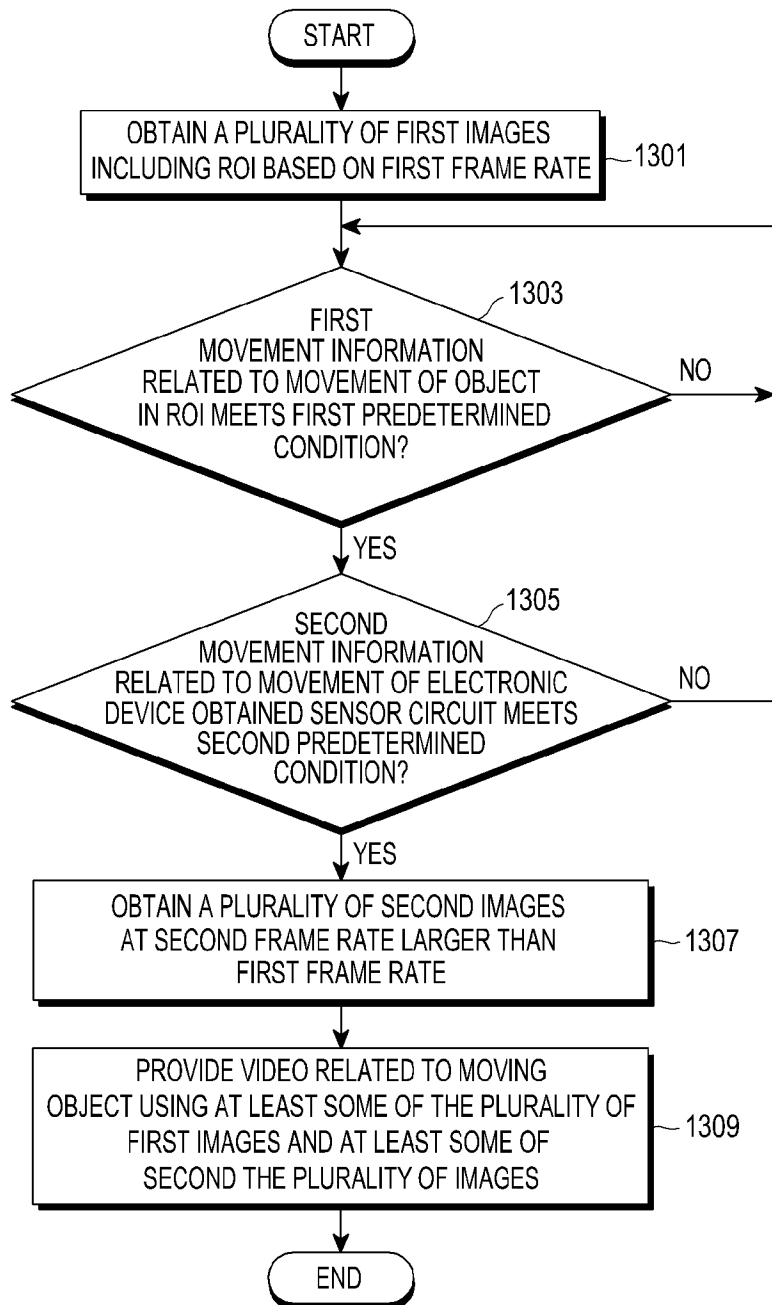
START

OBTAIN A PLURALITY OF FIRST IMAGES INCLUDING ROI BASED ON FIRST FRAME RATE

1301

1303

FIRST MOVEMENT INFORMATION RELATED TO MOVEMENT OF OBJECT IN ROI MEETS FIRST PREDETERMINED CONDITION?

NO

YES

1305

SECOND MOVEMENT INFORMATION RELATED TO MOVEMENT OF ELECTRONIC DEVICE OBTAINED SENSOR CIRCUIT MEETS SECOND PREDETERMINED CONDITION?

NO

YES

OBTAIN A PLURALITY OF SECOND IMAGES AT SECOND FRAME RATE LARGER THAN FIRST FRAME RATE

1307

PROVIDE VIDEO RELATED TO MOVING OBJECT USING AT LEAST SOME OF THE PLURALITY OF FIRST IMAGES AND AT LEAST SOME OF SECOND THE PLURALITY OF IMAGES

1309

END